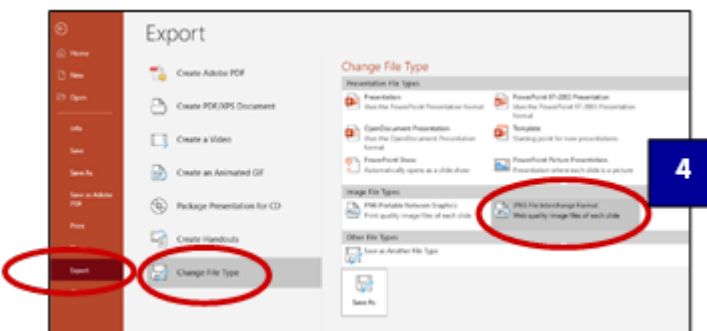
Home
New
Open
Info
Save
Save As
Save as Adobe PDF
Print
Export

Export

Create Adobe PDF
Create PDF/XPS Document
Create a Video
Create an Animated GIF
Package Presentation for CD
Create Handouts
Change File Type

Change File Type

Presentation File Types

Presentation
Uses the PowerPoint Presentation format

PowerPoint 97-2003 Presentation
Uses the PowerPoint 97-2003 Presentation format

OpenDocument Presentation
Uses the OpenDocument Presentation format

Template
Starting point for new presentations

PowerPoint Show
Automatically opens as a slide show

PowerPoint Picture Presentation
Presentation where each slide is a picture

Image File Types

PNG Portable Network Graphics
Print quality image files of each slide

JPEG File Interchange Format
Web quality image files of each slide

Other File Types

Save as Another File Type

Save As

4